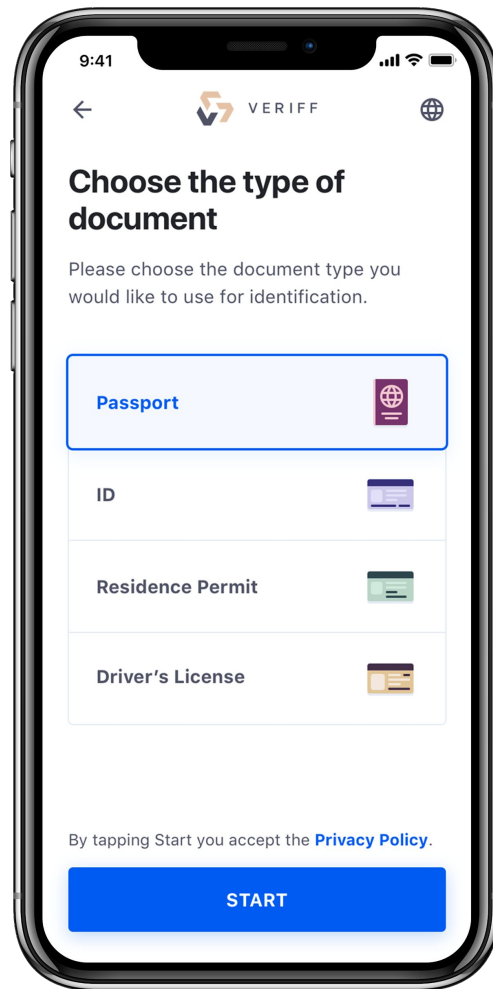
9:41

VERIFF

Choose the type of document

Please choose the document type you would like to use for identification.

Passport

ID

Residence Permit

Driver’s License

By tapping Start you accept the Privacy Policy.

START